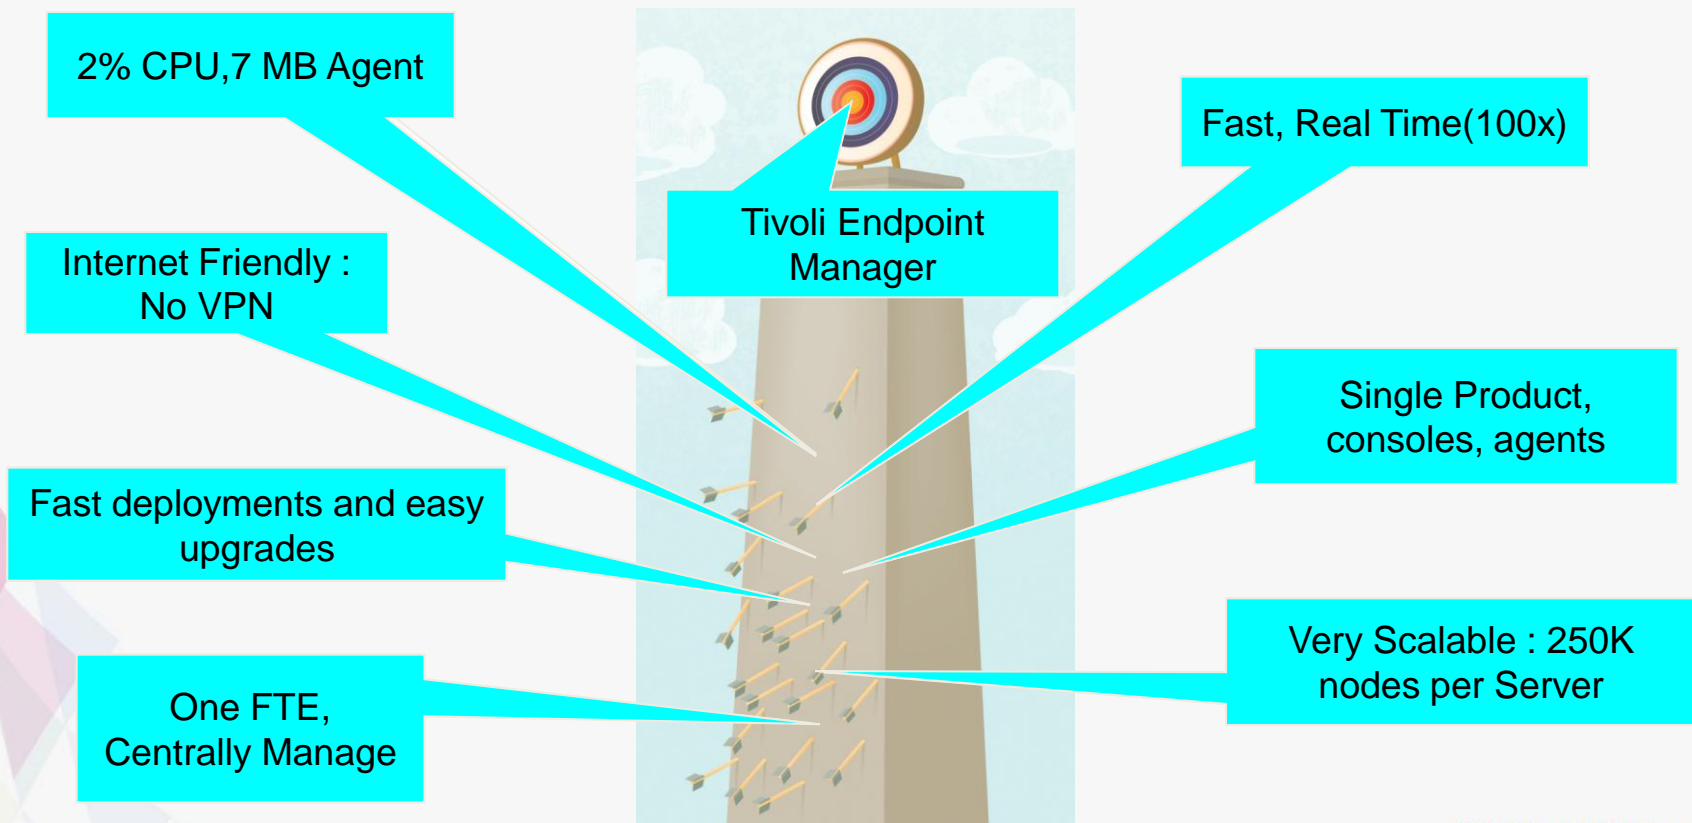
2% CPU,7 MB Agent

Tivoli Endpoint Manager

Fast, Real Time(100x)

Internet Friendly : No VPN

Single Product, consoles, agents

Fast deployments and easy upgrades

Very Scalable : 250K nodes per Server

One FTE, Centrally Manage